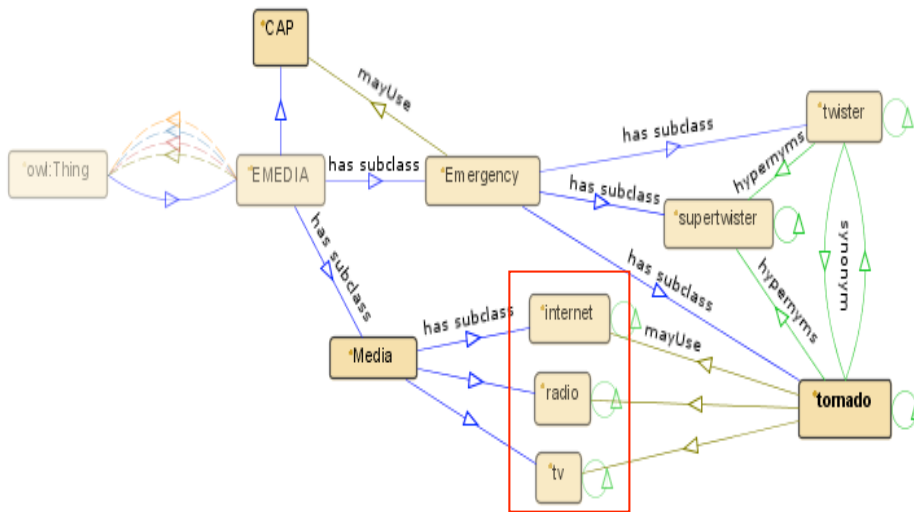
CAP

mayUse

owl:Thing

EMEDIA

has subclass

Emergency

has subclass

twister

has subclass

hypernyms

supertwister

has subclass

synonym

has subclass

hypernyms

Media

has subclass

internet

mayUse

radio

tornado

tv